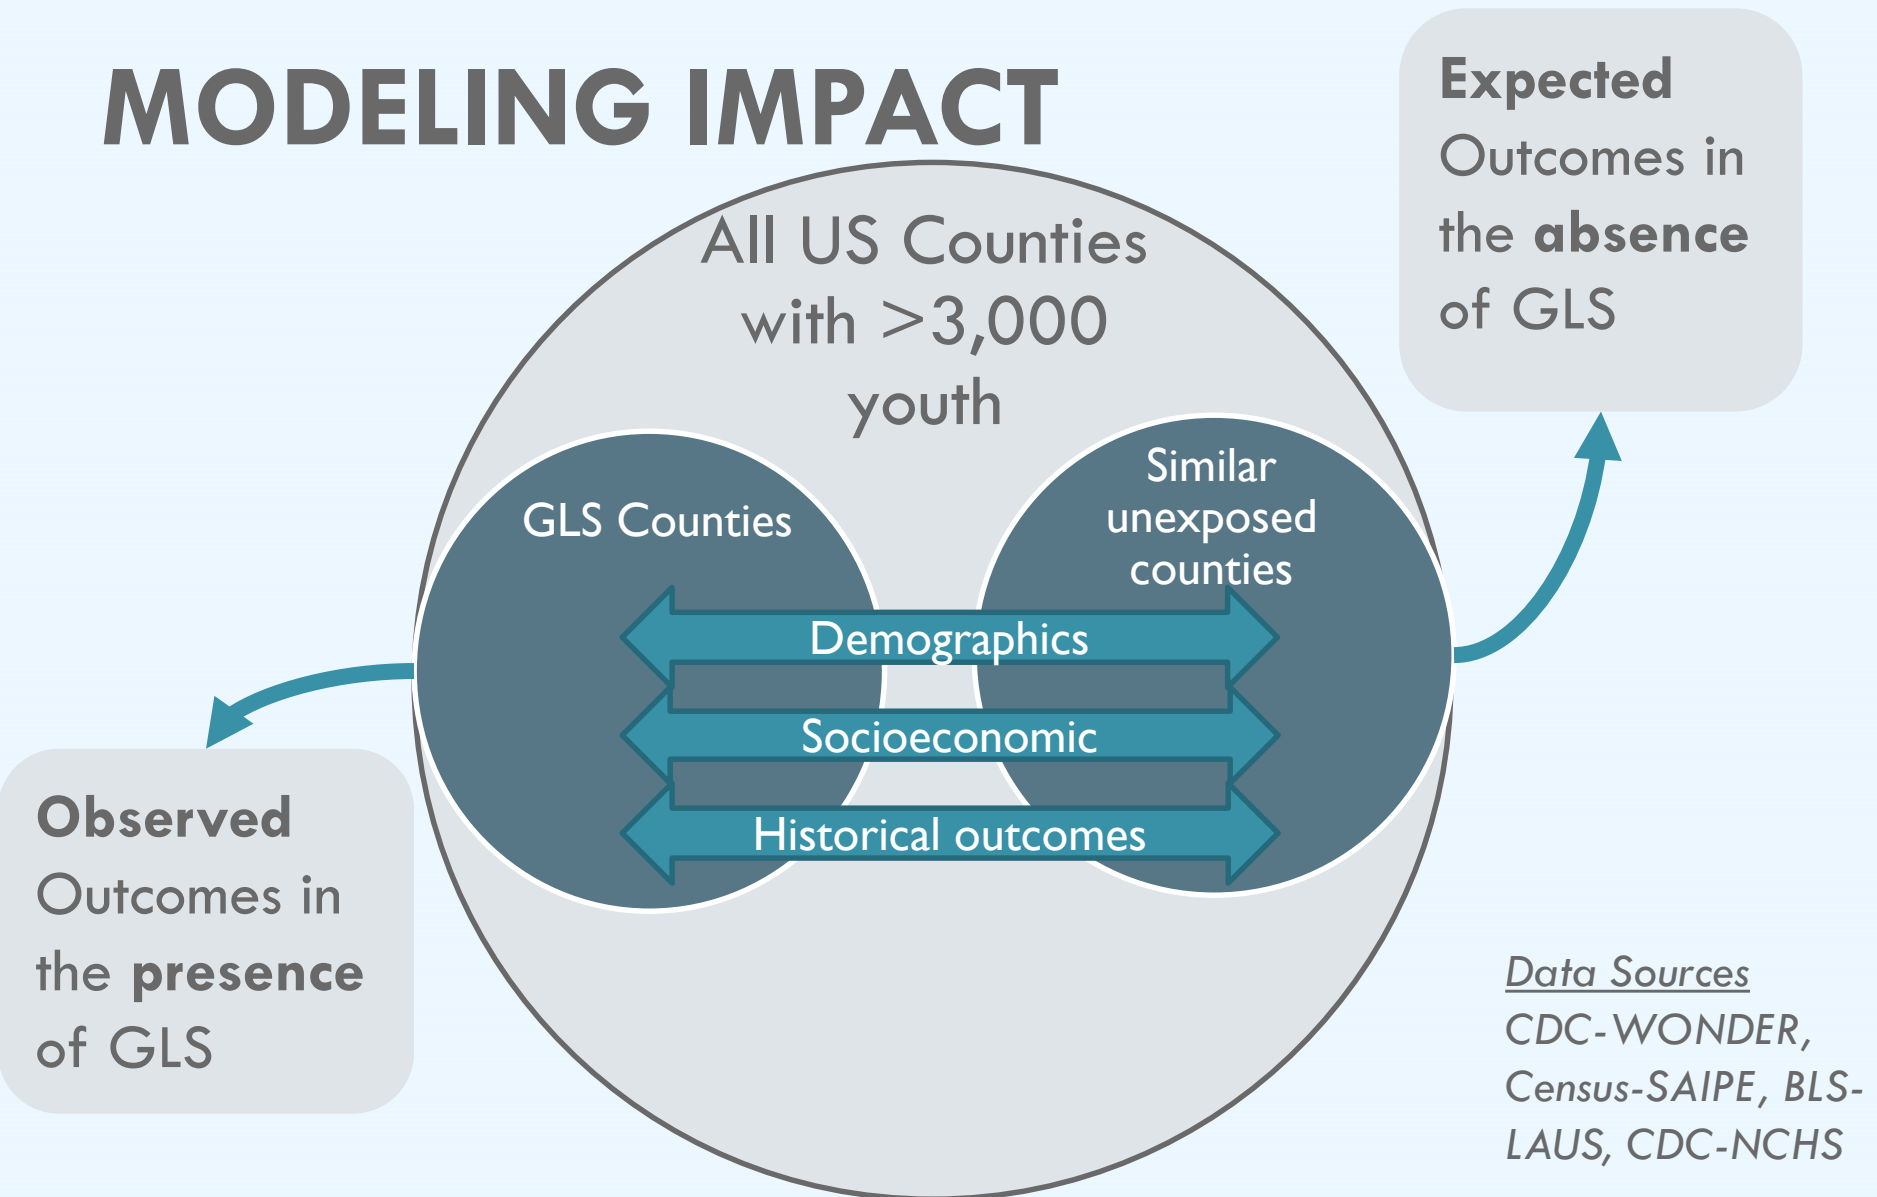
MODELING IMPACT

All US Counties with >3,000 youth

GLS Counties

Similar unexposed counties

Demographics

Socioeconomic

Historical outcomes

Expected Outcomes in the absence of GLS

Observed Outcomes in the presence of GLS

Data Sources
CDC-WONDER, Census-SAIPE, BLS-LAUS, CDC-NCHS